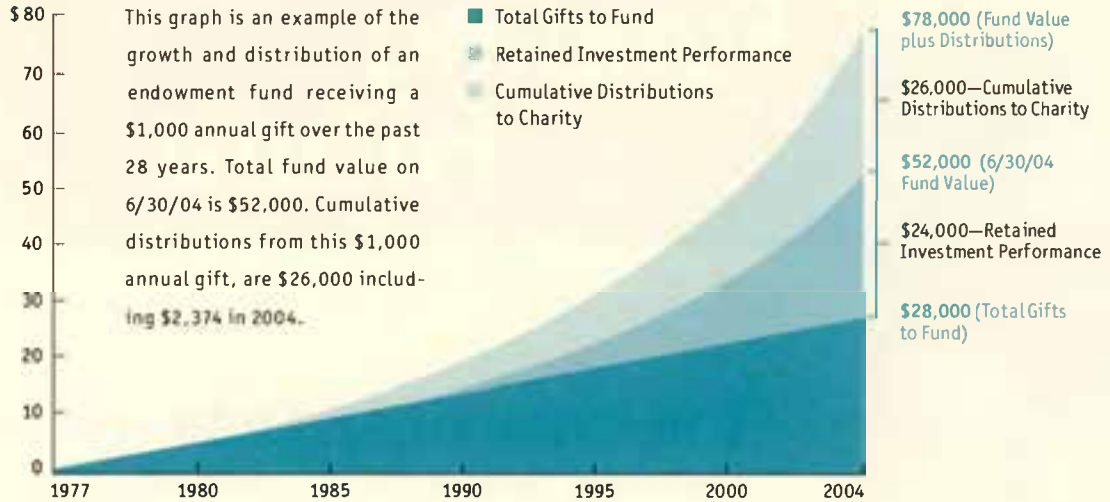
This graph is an example of the growth and distribution of an endowment fund receiving a \$1,000 annual gift over the past 28 years. Total fund value on 6/30/04 is \$52,000. Cumulative distributions from this \$1,000 annual gift, are \$26,000 including \$2,374 in 2004.

Total Gifts to Fund
Retained Investment Performance
Cumulative Distributions to Charity

\$78,000 (Fund Value plus Distributions)
\$26,000—Cumulative Distributions to Charity
\$52,000 (6/30/04 Fund Value)
\$24,000—Retained Investment Performance
\$28,000 (Total Gifts to Fund)

\$ 80
70
60
50
40
30
20
10
0

1977
1980
1985
1990
1995
2000
2004